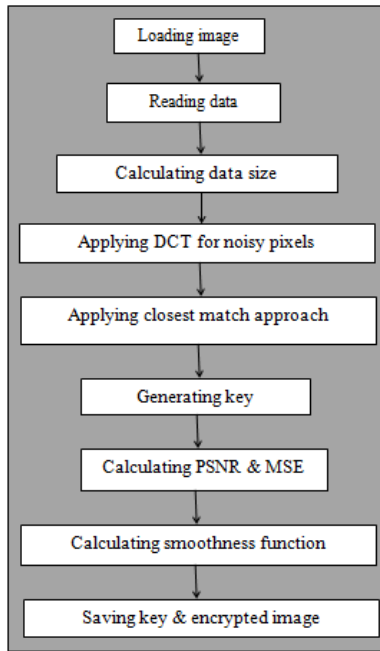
Loading image

Reading data

Calculating data size

Applying DCT for noisy pixels

Applying closest match approach

Generating key

Calculating PSNR & MSE

Calculating smoothness function

Saving key & encrypted image